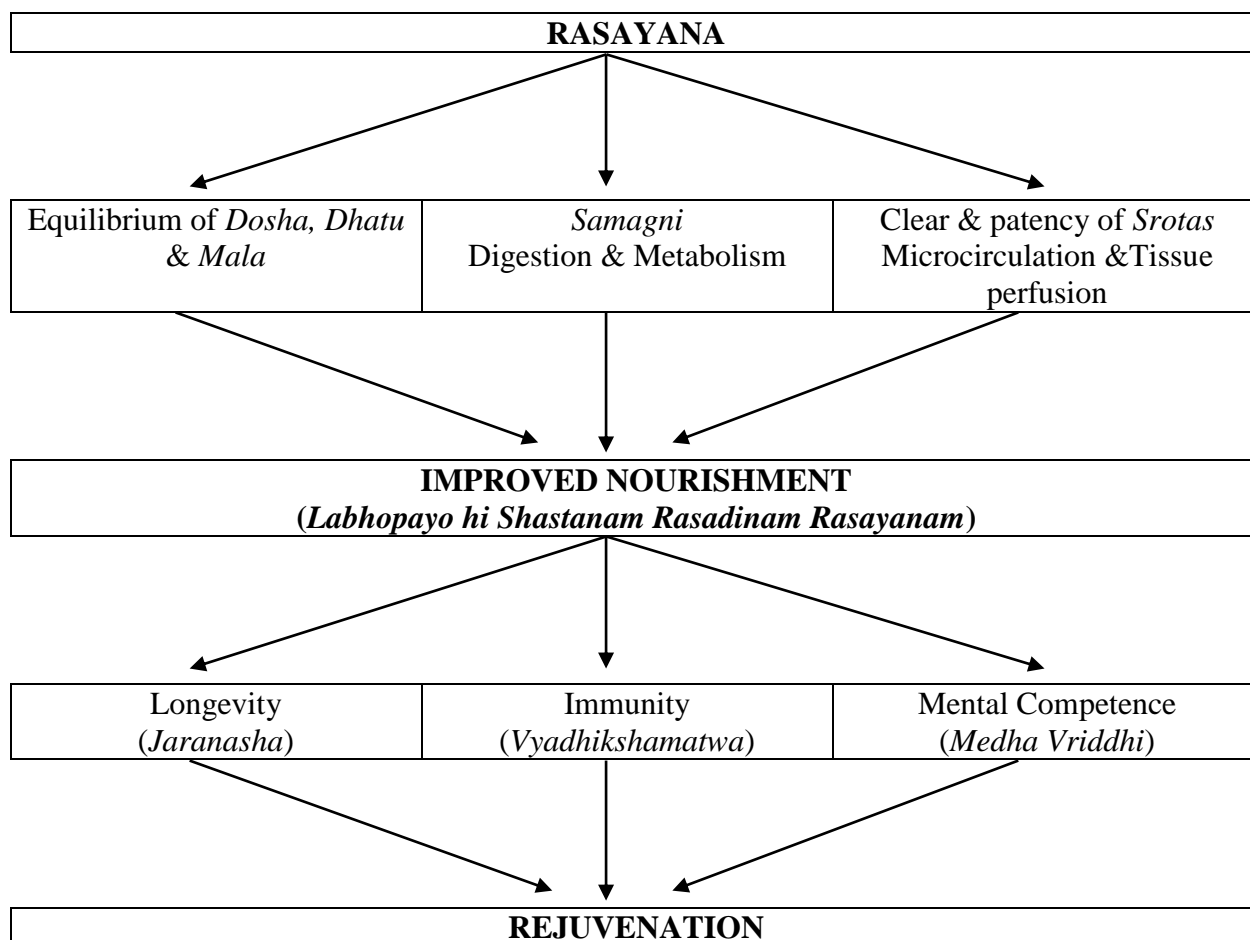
RASAYANA

| Equilibrium of *Dosha, Dhatu* & *Mala* | *Samagni* Digestion & Metabolism | Clear & patency of *Srotas* Microcirculation &Tissue perfusion |
|---|---|---|

IMPROVED NOURISHMENT
(*Labhopayo hi Shastanam Rasadinam Rasayanam*)

| Longevity (*Jaranasha*) | Immunity (*Vyadhikshamatwa*) | Mental Competence (*Medha Vriddhi*) |
|---|---|---|

REJUVENATION